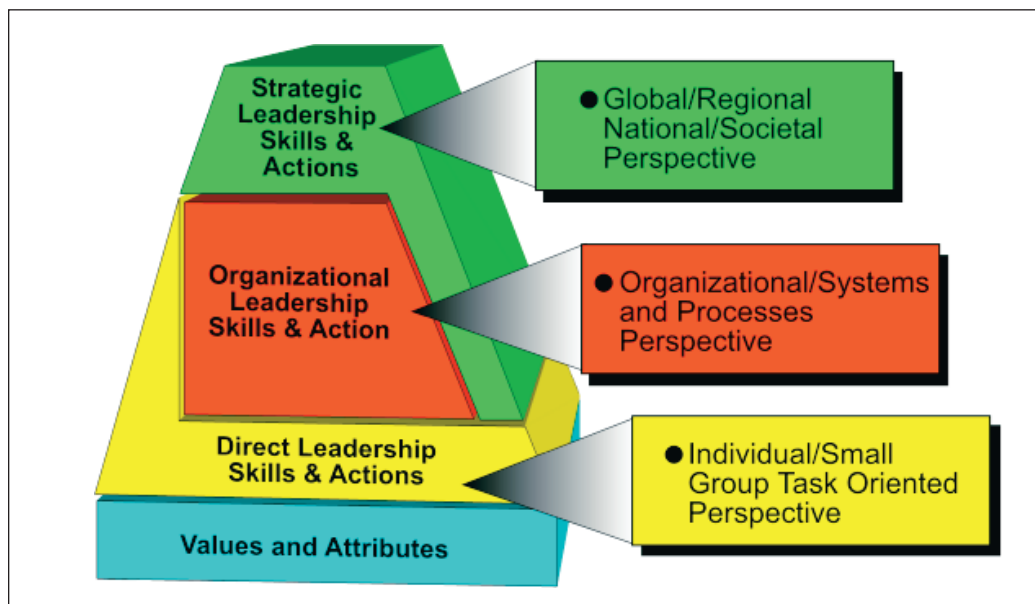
Strategic Leadership Skills & Actions

Global/Regional National/Societal Perspective

Organizational Leadership Skills & Action

Organizational/Systems and Processes Perspective

Direct Leadership Skills & Actions

Individual/Small Group Task Oriented Perspective

Values and Attributes